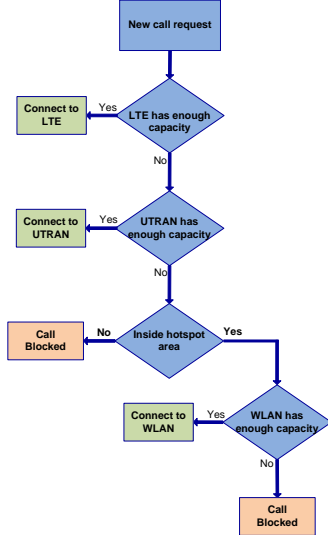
New call request

Connect to LTE

Yes

LTE has enough capacity

No

Connect to UTRAN

Yes

UTRAN has enough capacity

No

Call Blocked

No

Inside hotspot area

Yes

Connect to WLAN

Yes

WLAN has enough capacity

No

Call Blocked